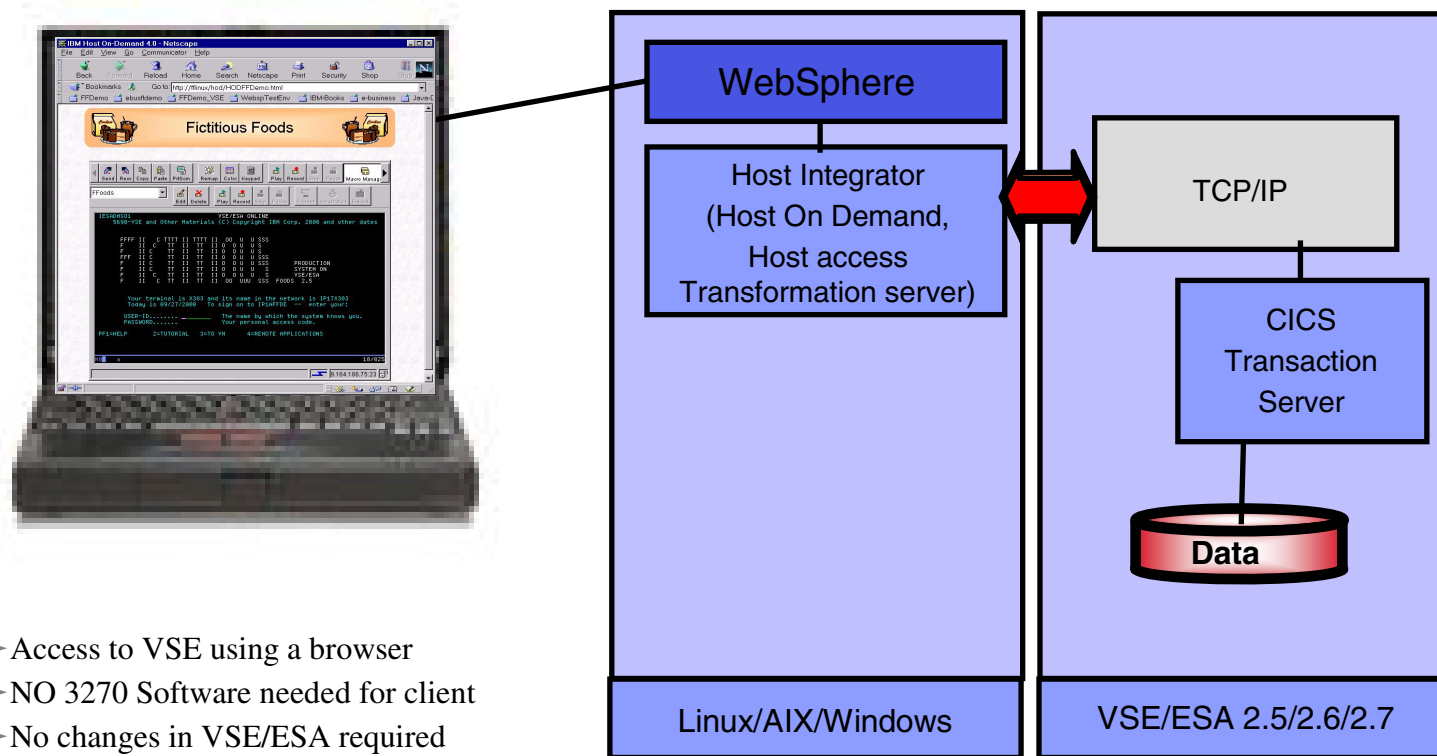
IBM Host On-Demand 4.0 - Netscape
File Edit View Go Communicator Help
Back Forward Reload Home Search Netscape Print Security Shop Stop
Bookmarks Go to: http://ffiinux/hod/HODFFDemo.html
FFDemo ebusfdemo FFDemo_VSE WebspTestEnv IBM-Books e-business Java-C

Fictitious Foods

Send Rcev Copy Paste PrtScrn Remap Color Keypad Play Record Macro Manager
FFoods Edit Delete Play Record

IESADMSO1 VSE/ESA ONLINE
5690-VSE and Other Materials (C) Copyright IBM Corp. 2000 and other dates

PRODUCTION SYSTEM ON VSE/ESA FOODS 2.5

Your terminal is X303 and its name in the network is IP1TX303
Today is 09/27/2000 To sign on to IP1HFDE -- enter your:

USER-ID........ The name by which the system knows you.
PASSWORD....... Your personal access code.

PF1=HELP 2=TUTORIAL 3=TO VM 4=REMOTE APPLICATIONS

10/025
9.164.188.75:23

WebSphere

Host Integrator
(Host On Demand,
Host access
Transformation server)

TCP/IP

CICS
Transaction
Server

Data

Linux/AIX/Windows

VSE/ESA 2.5/2.6/2.7

Access to VSE using a browser
NO 3270 Software needed for client
No changes in VSE/ESA required